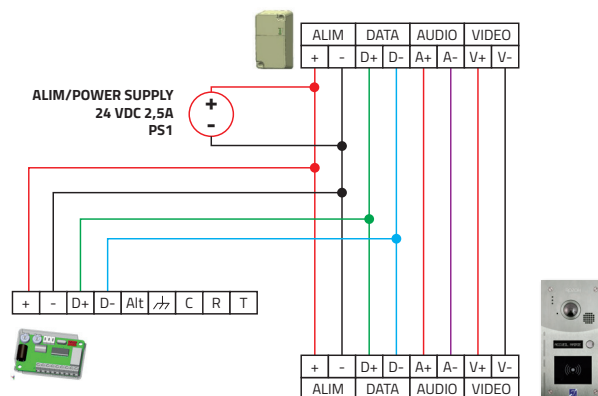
| ALIM | | DATA | | AUDIO | | VIDEO | |
|---|---|---|---|---|---|---|---|
| + | - | D+ | D- | A+ | A- | V+ | V- |

ALIM/POWER SUPPLY
24 VDC 2,5A
PS1

+
-

| + | - | D+ | D- | Alt | $\nrightarrow$ | C | R | T |
|---|---|---|---|---|---|---|---|---|

| + | - | D+ | D- | A+ | A- | V+ | V- |
|---|---|---|---|---|---|---|---|
| ALIM | | DATA | | AUDIO | | VIDEO | |